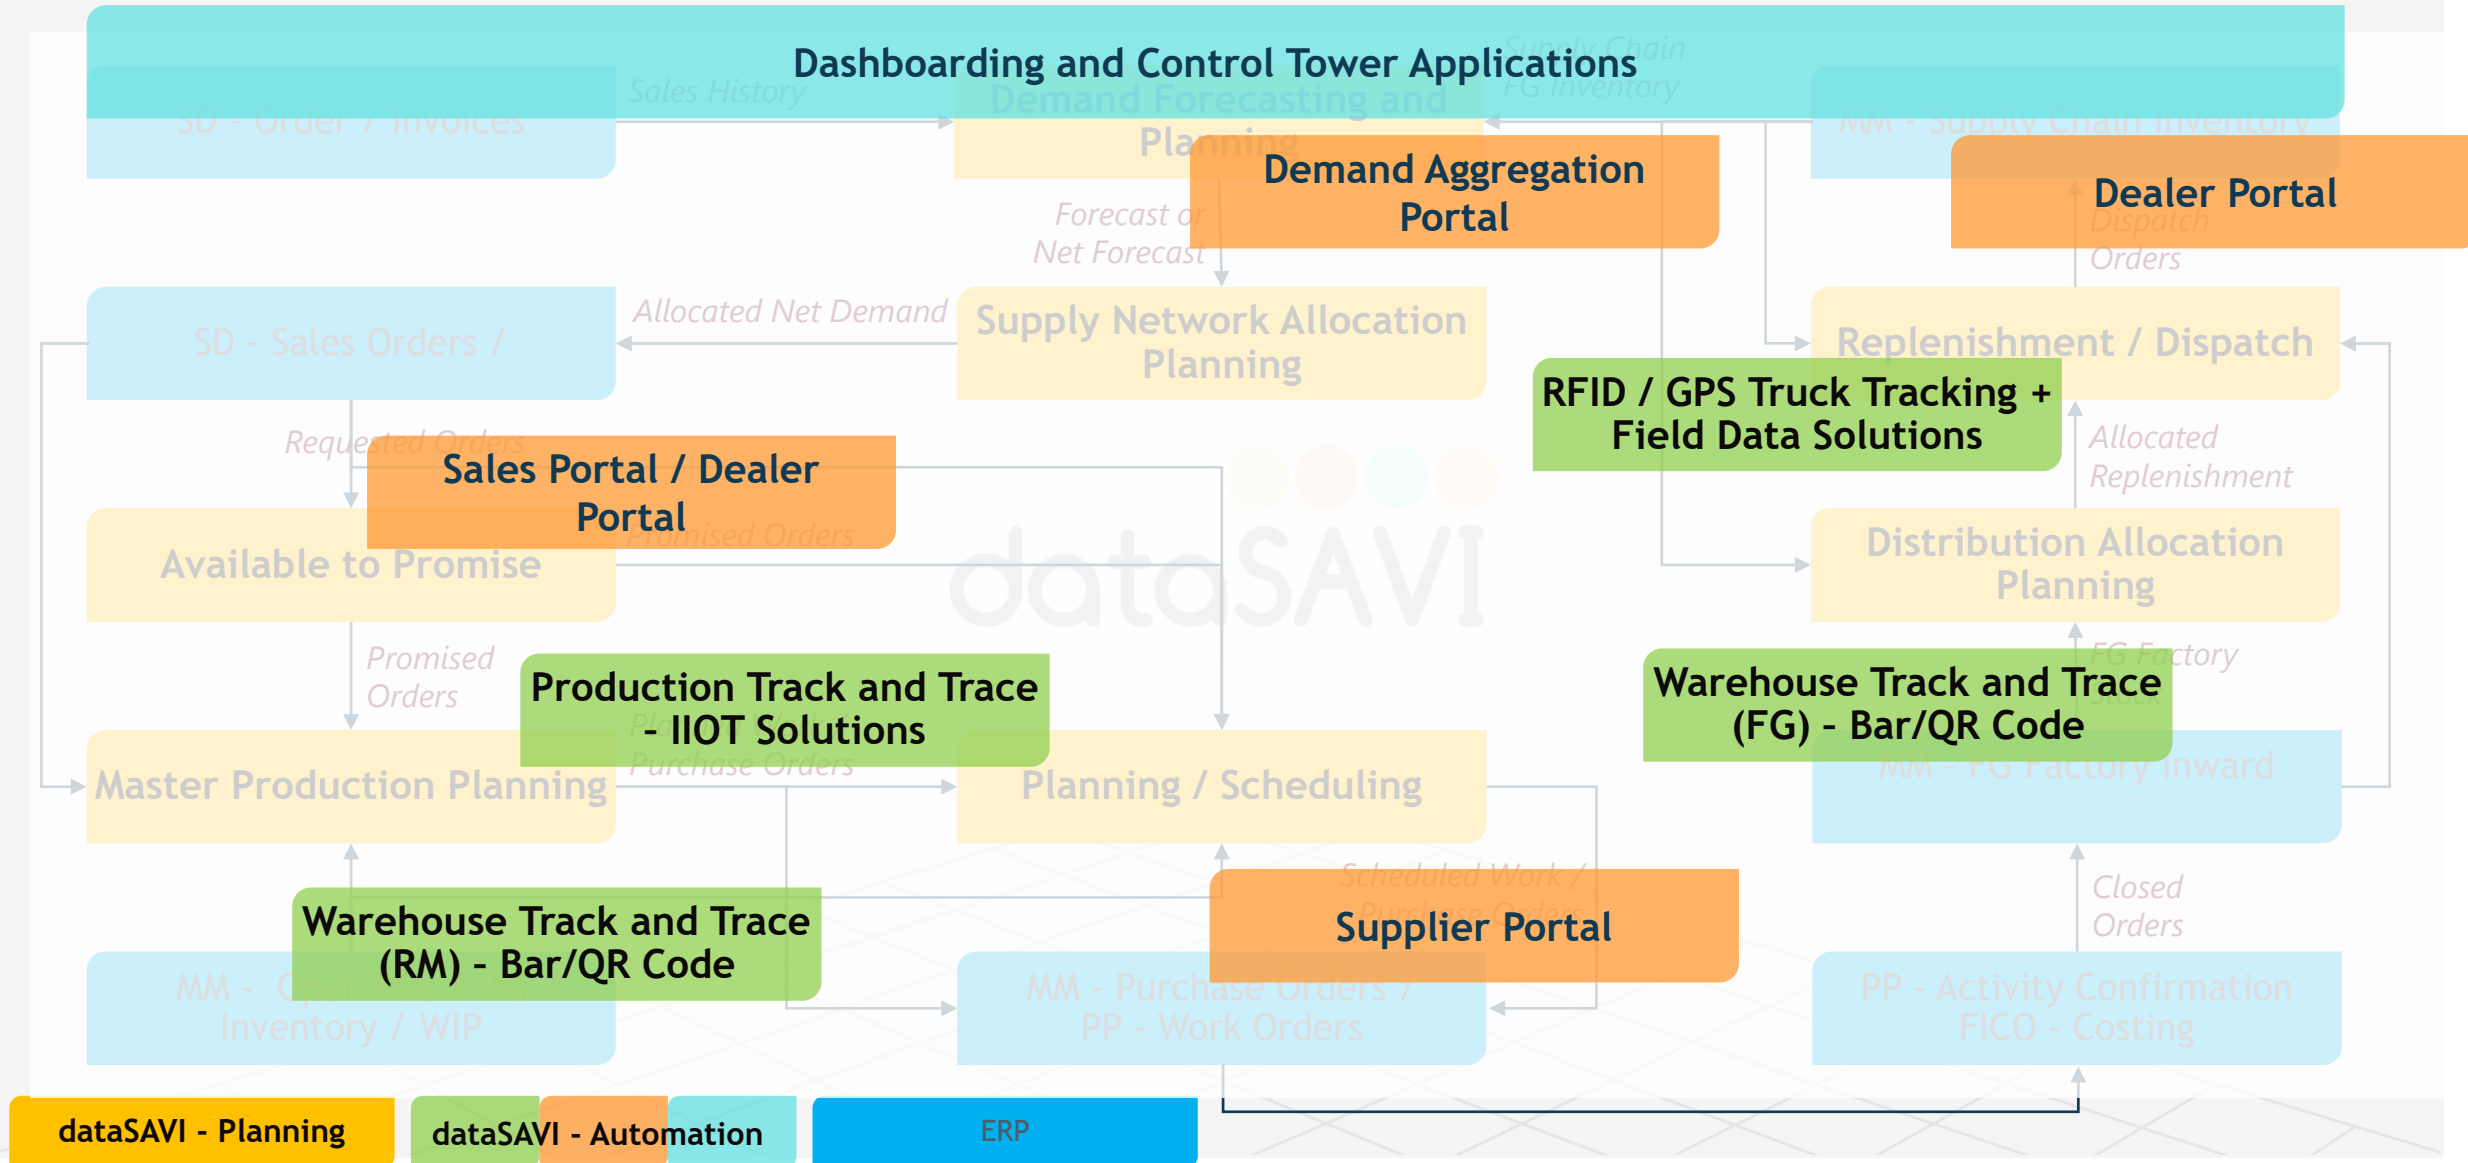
Dashboarding and Control Tower Applications

SD - Order / Invoices

Sales History

Demand Forecasting and Planning

Supply Chain FG Inventory

MM - Supply Chain Inventory

Demand Aggregation Portal

Dealer Portal

Forecast or Net Forecast

Dispatch Orders

SD - Sales Orders /

Allocated Net Demand

Supply Network Allocation Planning

Replenishment / Dispatch

RFID / GPS Truck Tracking + Field Data Solutions

Requested Orders

Sales Portal / Dealer Portal

Allocated Replenishment

Promised Orders

Available to Promise

Distribution Allocation Planning

Promised Orders

Production Track and Trace - IIOT Solutions

FG Factory Stock

Warehouse Track and Trace (FG) - Bar/QR Code

Planned Purchase Orders

Master Production Planning

Planning / Scheduling

MM - FG Factory Inward

Scheduled Work / Purchase Orders

Closed Orders

Warehouse Track and Trace (RM) - Bar/QR Code

Supplier Portal

MM - Open Orders / Inventory / WIP

MM - Purchase Orders / PP - Work Orders

PP - Activity Confirmation FICO - Costing

dataSAVI

dataSAVI - Planning

dataSAVI - Automation

ERP